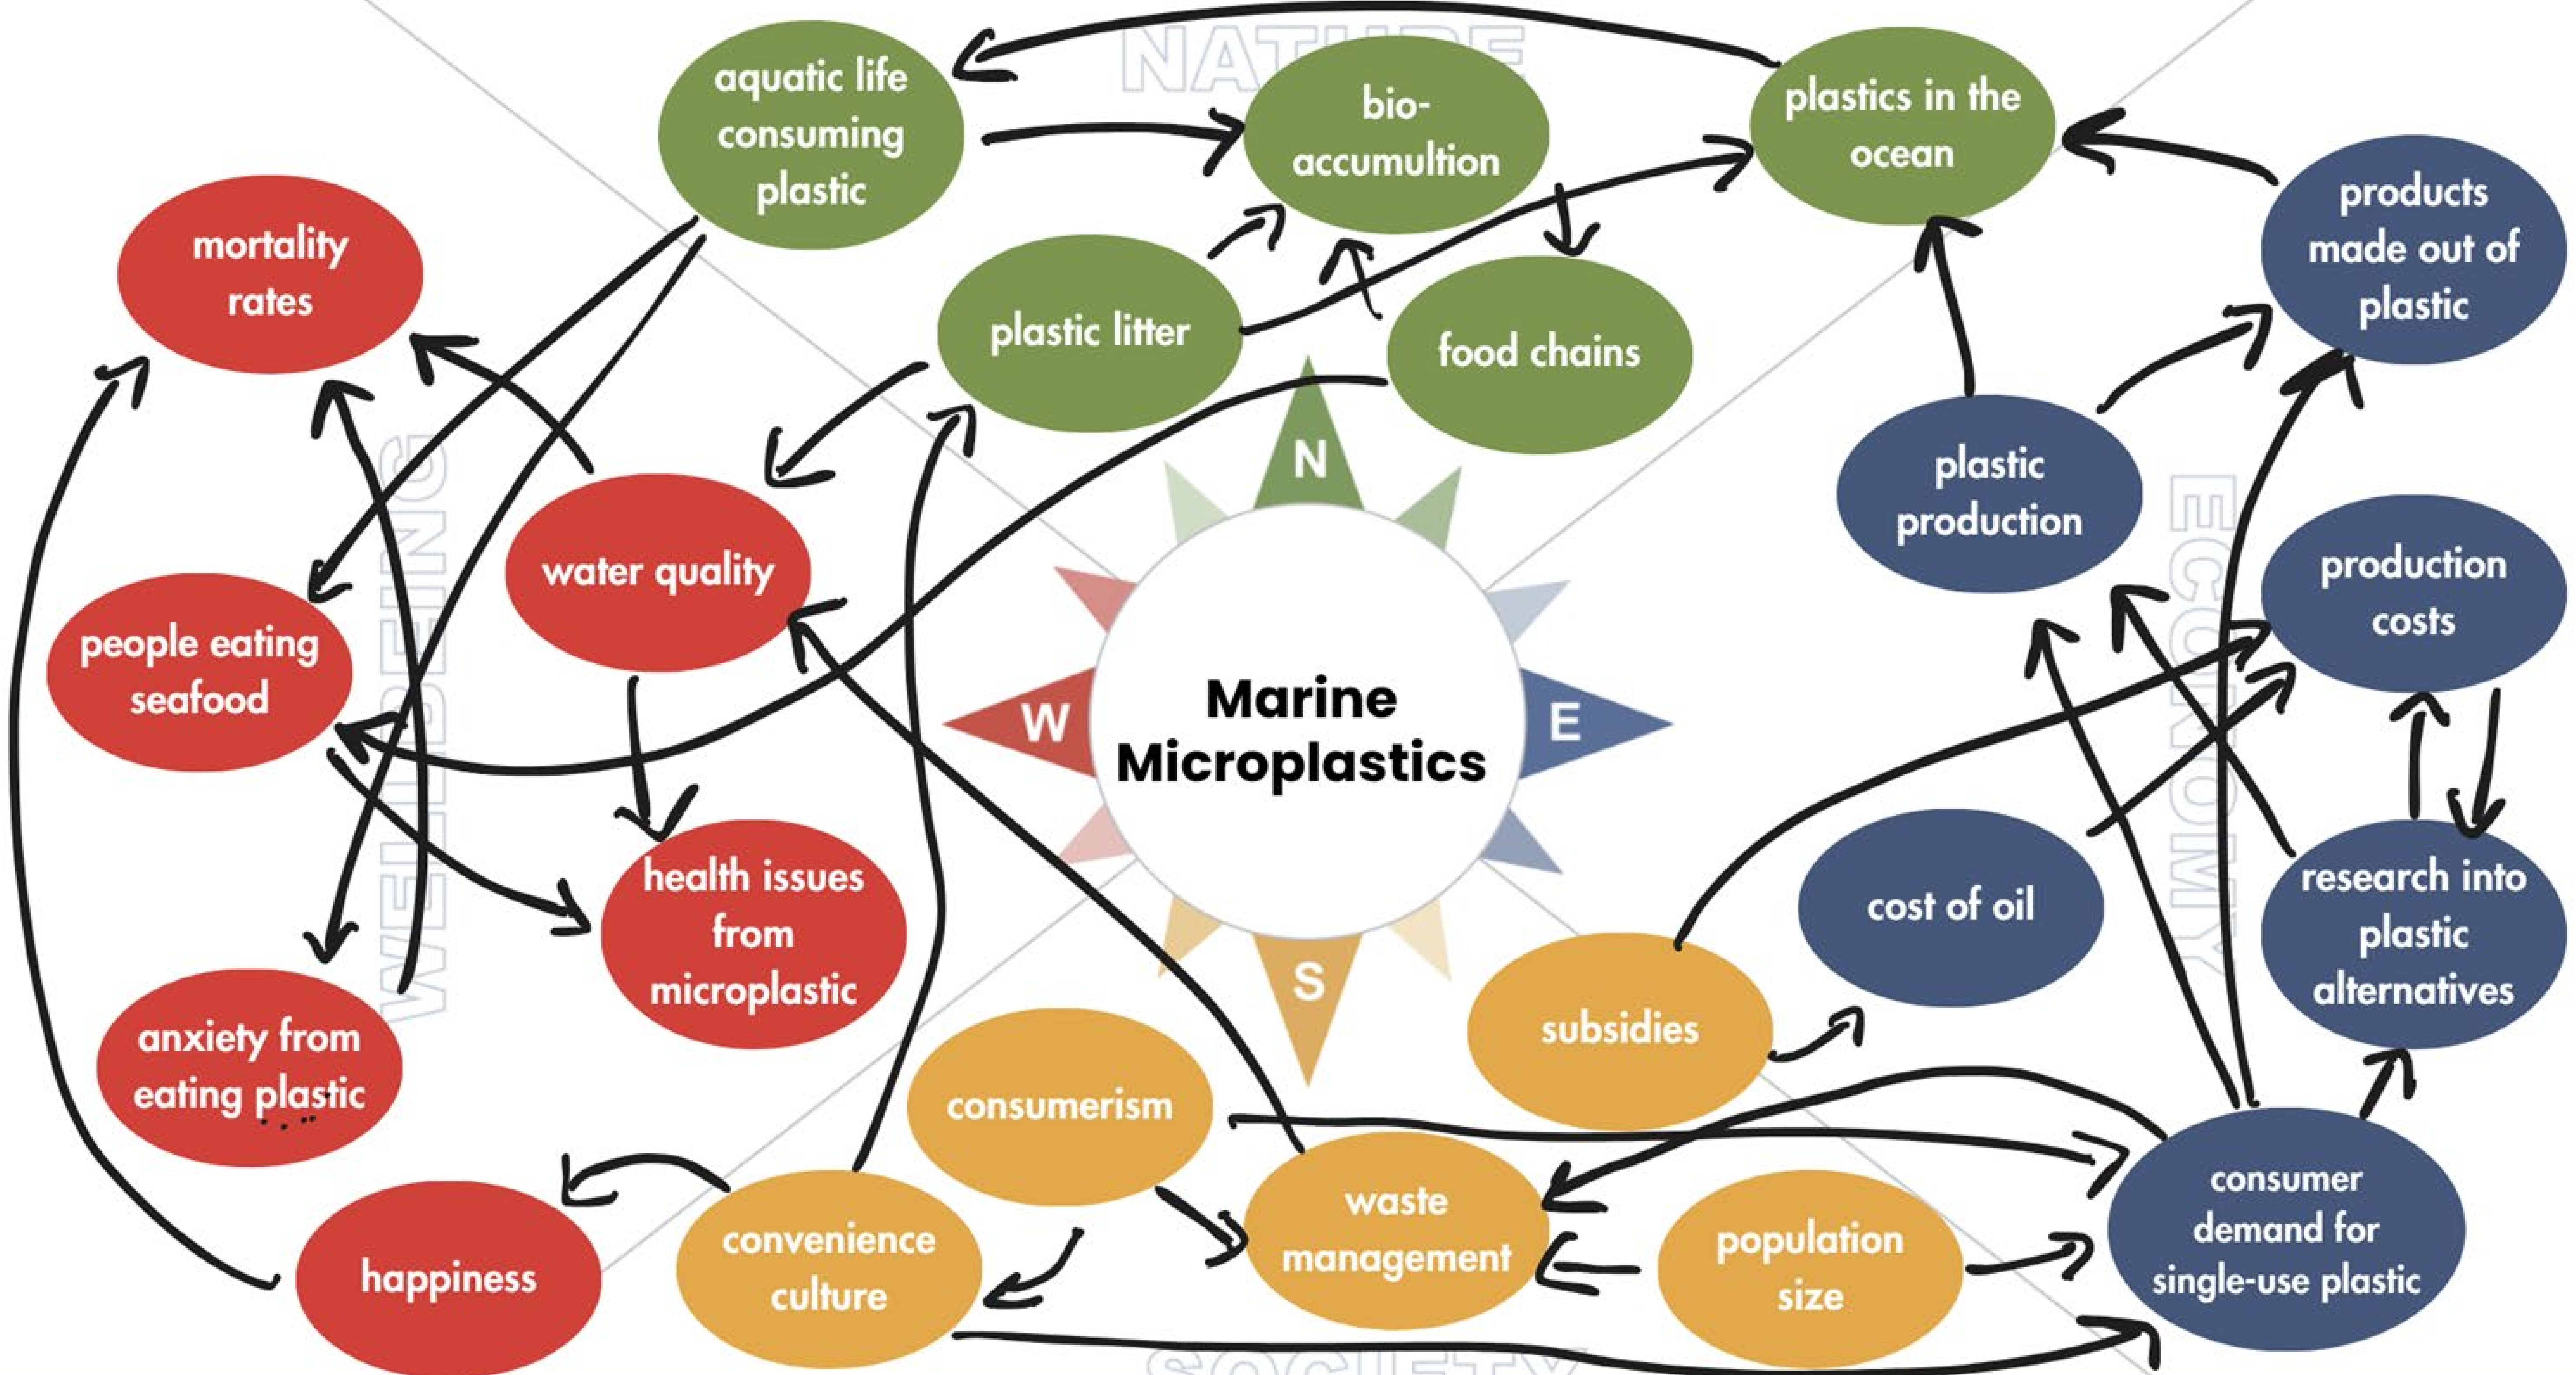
NATURE

aquatic life consuming plastic

bio-accumulation

plastics in the ocean

mortality rates

plastic litter

food chains

products made out of plastic

N

plastic production

water quality

WELLBEING

ECONOMY

production costs

people eating seafood

W

Marine Microplastics

E

health issues from microplastic

cost of oil

research into plastic alternatives

S

subsidies

anxiety from eating plastic

consumerism

waste management

consumer demand for single-use plastic

happiness

convenience culture

population size

SOCIETY